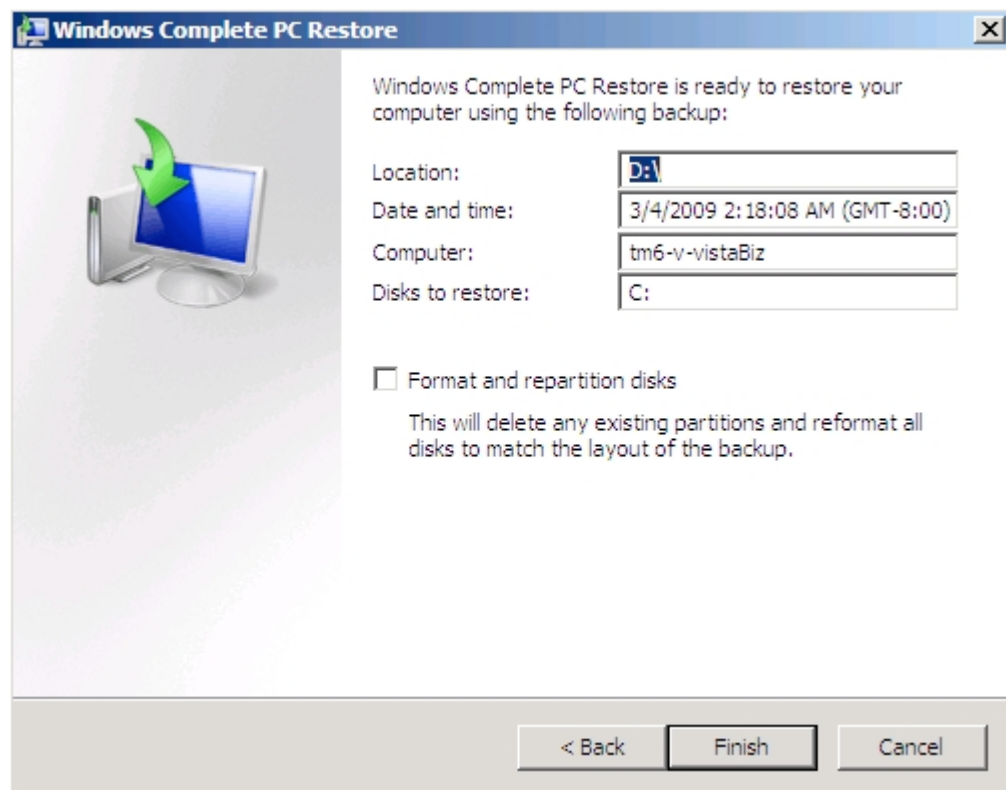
Windows Complete PC Restore

Windows Complete PC Restore is ready to restore your computer using the following backup:

Location: D:\
Date and time: 3/4/2009 2:18:08 AM (GMT-8:00)
Computer: tm6-v-vistaBiz
Disks to restore: C:

Format and repartition disks

This will delete any existing partitions and reformat all disks to match the layout of the backup.

< Back
Finish
Cancel